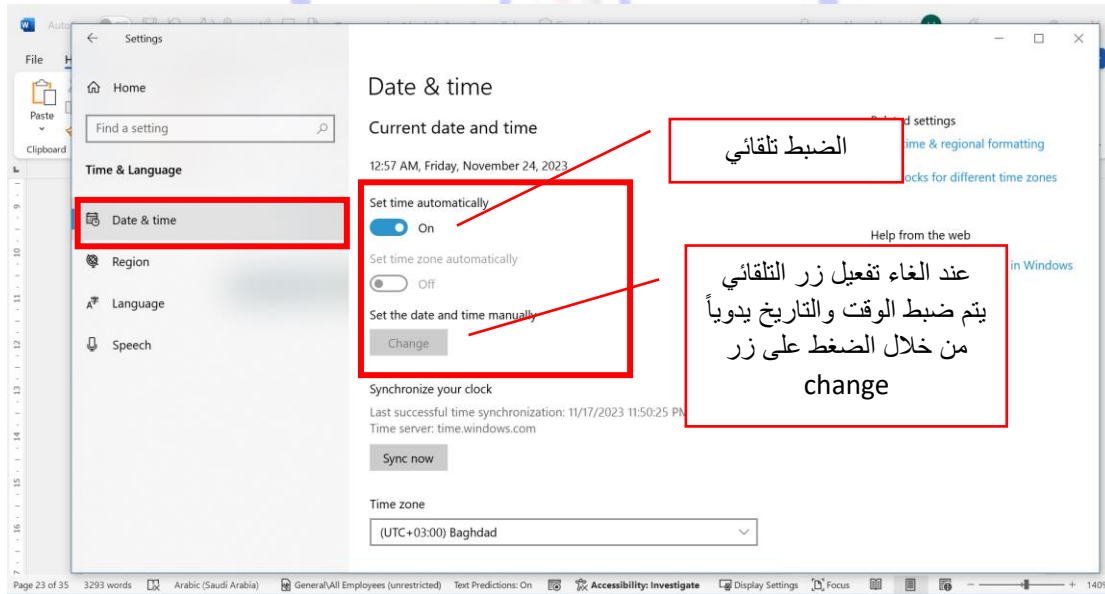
File
Paste
Clipboard

Settings

Home

Find a setting

Time & Language

Date & time

Region

Language

Speech

Date & time

Current date and time

12:57 AM, Friday, November 24, 2023

Set time automatically

On

Set time zone automatically

Off

Set the date and time manually

Change

Synchronize your clock

Last successful time synchronization: 11/17/2023 11:50:25 PM

Time server: time.windows.com

Sync now

Time zone

(UTC+03:00) Baghdad

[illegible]d settings

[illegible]ime & regional formatting

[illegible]ocks for different time zones

Help from the web

in Windows

الضبط تلقائي

عند الغاء تفعيل زر التلقائي يتم ضبط الوقت والتاريخ يدوياً من خلال الضغط على زر change

Page 23 of 35   3293 words   Arabic (Saudi Arabia)   General\All Employees (unrestricted)   Text Predictions: On   Accessibility: Investigate   Display Settings   Focus   140%